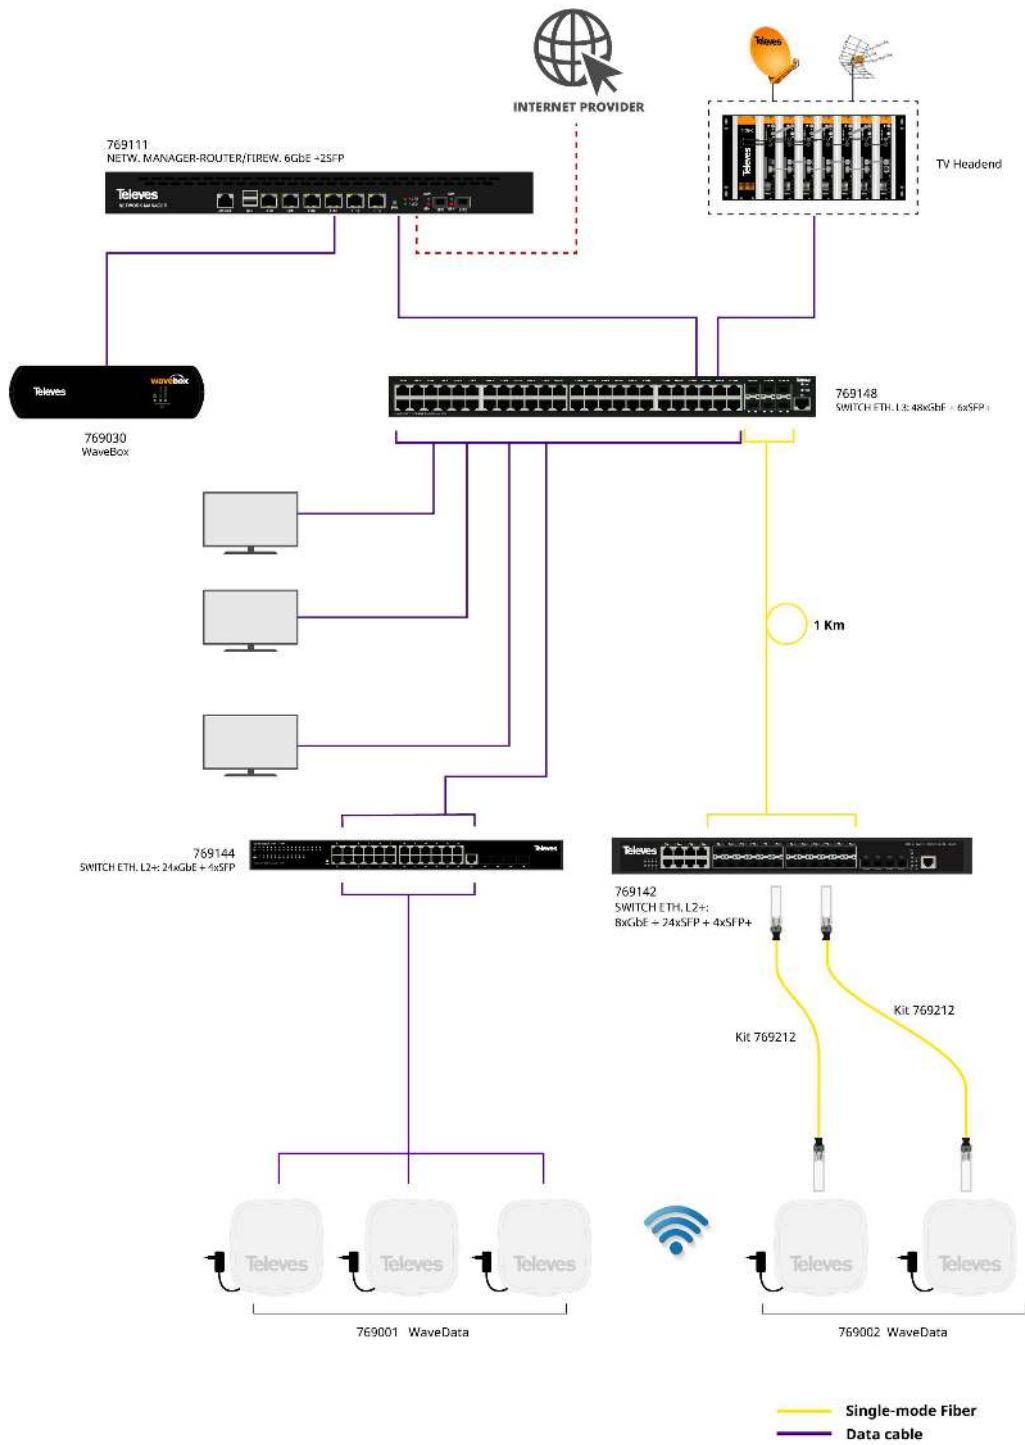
INTERNET PROVIDER

769111
NETW. MANAGER-ROUTER/FIREW. 6GbE +2SFP

Televes

TV Headend

Televes

wavebox

769030
WaveBox

769148
SWITCH ETH. L3: 48xGbE + 6xSFP+

1 Km

769144
SWITCH ETH. L2+: 24xGbE + 4xSFP

Televes

769142
SWITCH ETH. L2+:
8xGbE + 24xSFP + 4xSFP+

Kit 769212

Kit 769212

Televes Televes Televes Televes Televes

769001 WaveData

769002 WaveData

Single-mode Fiber
Data cable